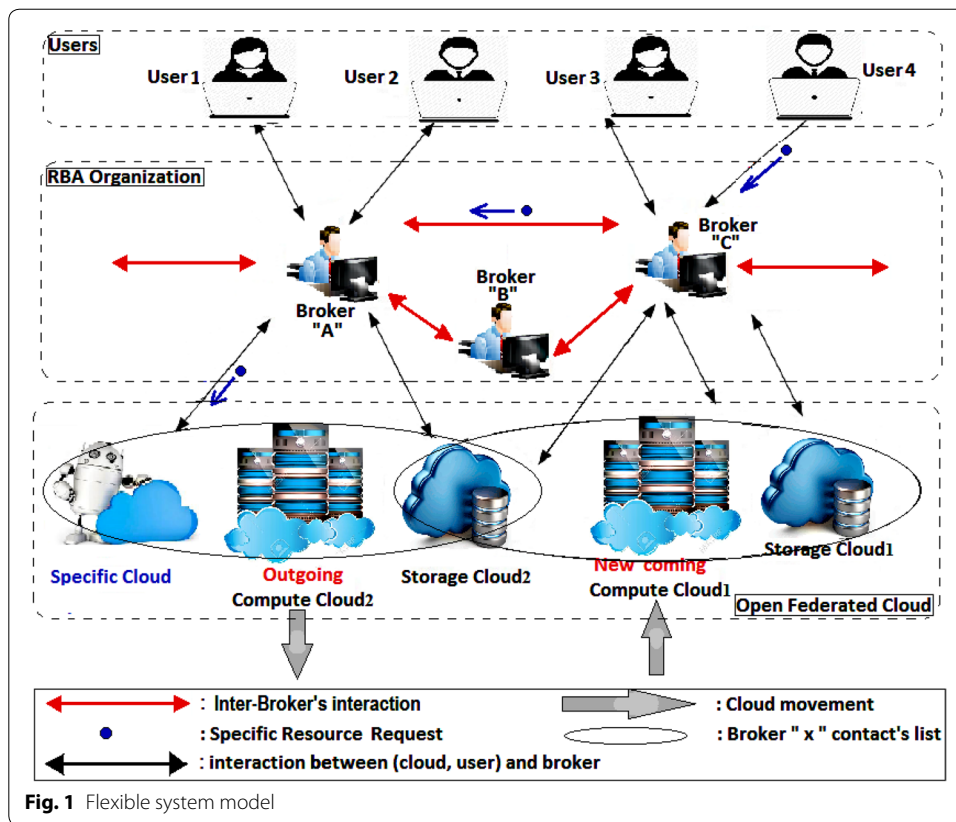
Users

User 1

User 2

User 3

User 4

RBA Organization

Broker "C"

Broker "B"

Broker "A"

Specific Cloud

Outgoing Compute Cloud2

Storage Cloud2

New coming Compute Cloud1

Storage Cloud1

Open Federated Cloud

: Inter-Broker's interaction

: Cloud movement

: Specific Resource Request

: Broker " x " contact's list

: interaction between (cloud, user) and broker

**Fig. 1** Flexible system model